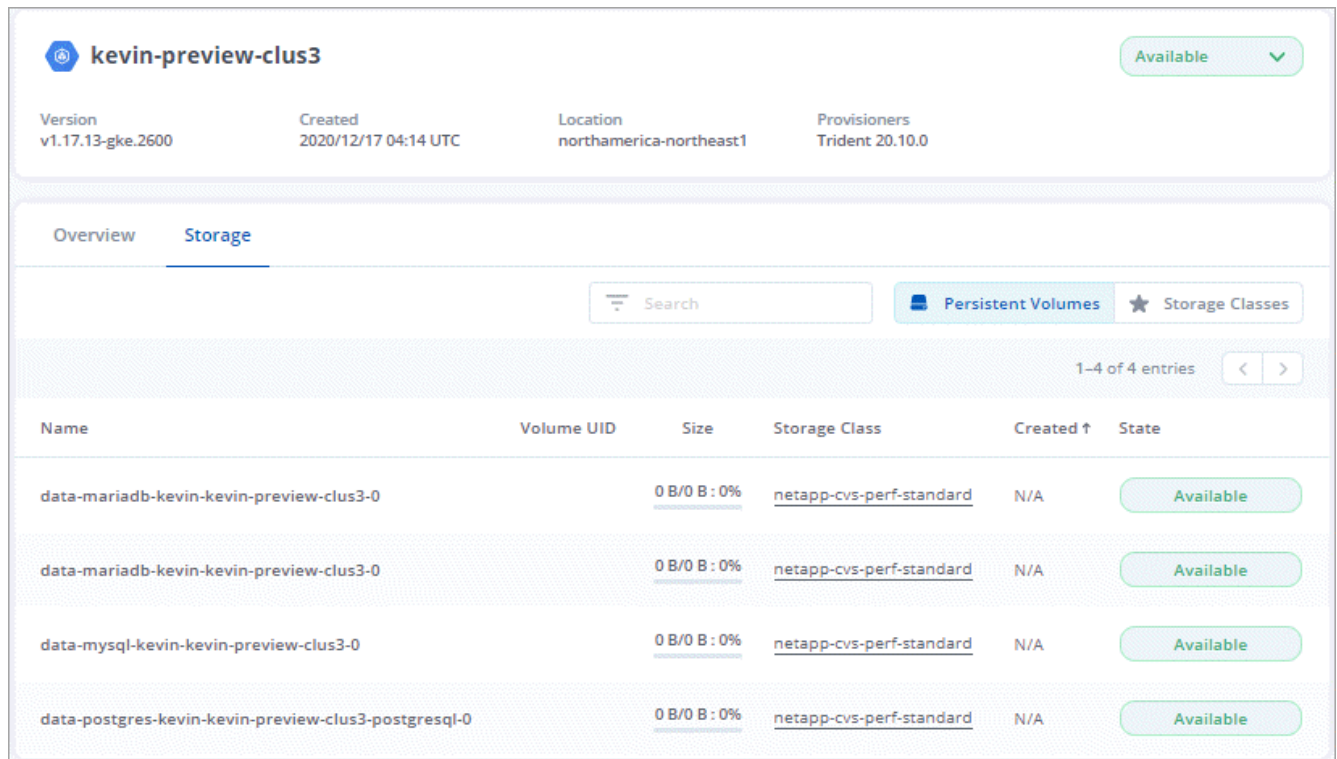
kevin-preview-clus3

Available

Version
v1.17.13-gke.2600

Created
2020/12/17 04:14 UTC

Location
northamerica-northeast1

Provisioners
Trident 20.10.0

Overview Storage

Search

Persistent Volumes Storage Classes

1–4 of 4 entries

| Name | Volume UID | Size | Storage Class | Created ↑ | State |
|---|---|---|---|---|---|
| data-mariadb-kevin-kevin-preview-clus3-0 | | 0 B/0 B : 0% | netapp-cvs-perf-standard | N/A | Available |
| data-mariadb-kevin-kevin-preview-clus3-0 | | 0 B/0 B : 0% | netapp-cvs-perf-standard | N/A | Available |
| data-mysql-kevin-kevin-preview-clus3-0 | | 0 B/0 B : 0% | netapp-cvs-perf-standard | N/A | Available |
| data-postgres-kevin-kevin-preview-clus3-postgresql-0 | | 0 B/0 B : 0% | netapp-cvs-perf-standard | N/A | Available |